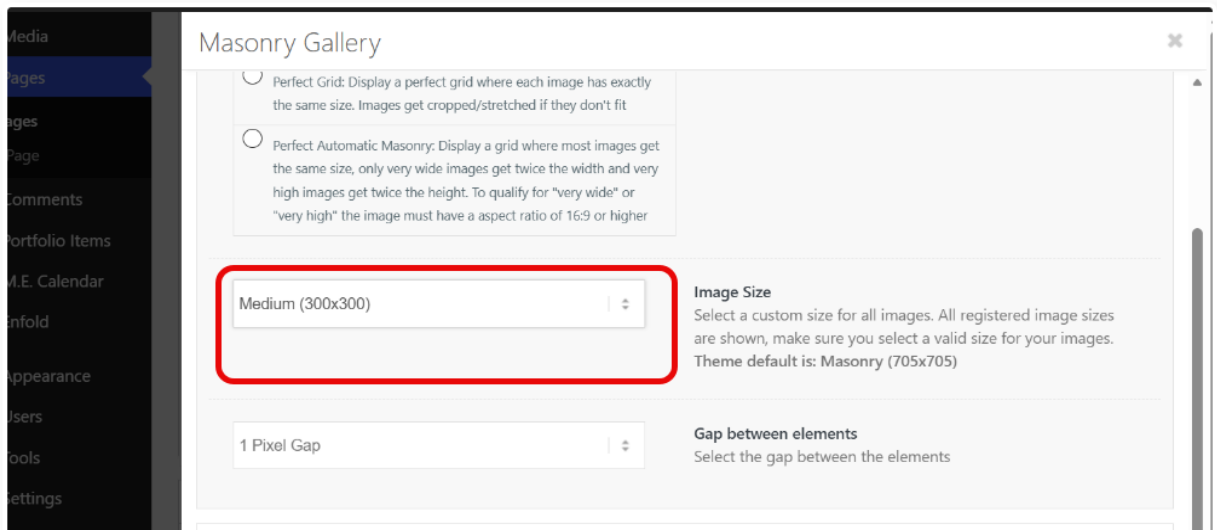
ledia
Pages
ages
Page
Comments
Portfolio Items
M.E. Calendar
Enfold
Appearance
Users
Tools
Settings

Masonry Gallery

Perfect Grid: Display a perfect grid where each image has exactly the same size. Images get cropped/stretched if they don't fit

Perfect Automatic Masonry: Display a grid where most images get the same size, only very wide images get twice the width and very high images get twice the height. To qualify for "very wide" or "very high" the image must have a aspect ratio of 16:9 or higher

Medium (300x300)

Image Size
Select a custom size for all images. All registered image sizes are shown, make sure you select a valid size for your images.
Theme default is: Masonry (705x705)

1 Pixel Gap

Gap between elements
Select the gap between the elements